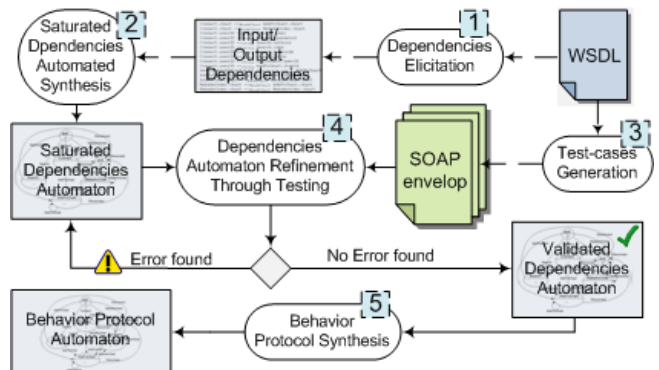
Saturated Dpendencies Automated Synthesis
2
Input/ Output Dependencies
Dependencies Elicitation
1
WSDL
Saturated Dependencies Automaton
Dependencies Automaton Refinement Through Testing
4
SOAP envelop
Test-cases Generation
3
Error found
No Error found
Validated Dependencies Automaton
Behavior Protocol Automaton
Behavior Protocol Synthesis
5